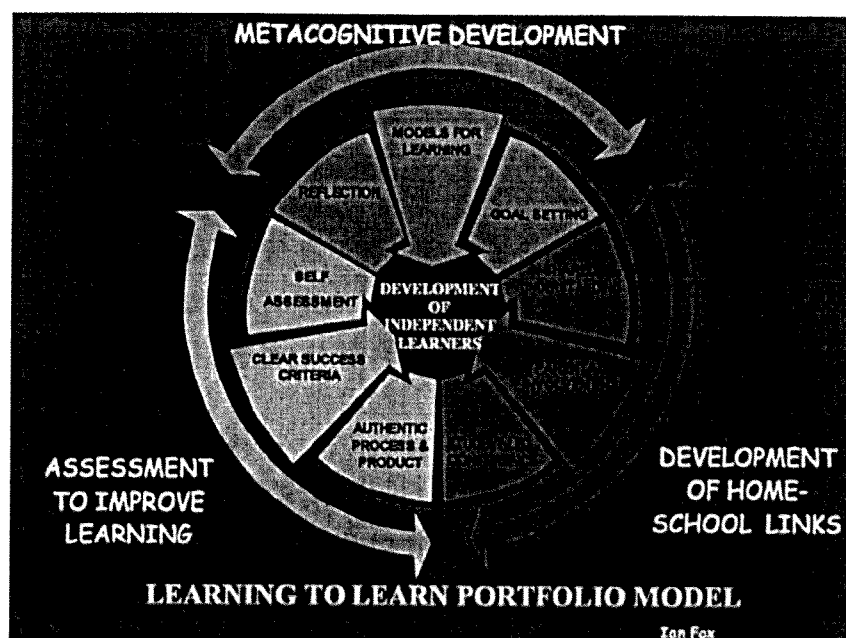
METACOGNITIVE DEVELOPMENT

MODELS FOR LEARNING

REFLECTION

GOAL SETTING

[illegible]

SELF ASSESSMENT

DEVELOPMENT OF INDEPENDENT LEARNERS

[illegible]

CLEAR SUCCESS CRITERIA

AUTHENTIC PROCESS & PRODUCT

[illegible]

ASSESSMENT TO IMPROVE LEARNING

DEVELOPMENT OF HOME-SCHOOL LINKS

LEARNING TO LEARN PORTFOLIO MODEL

Ian Fox